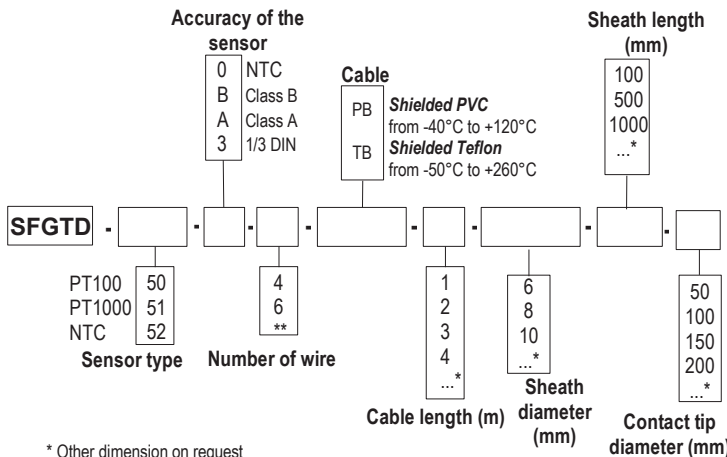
Accuracy of the sensor

| | |
|---|---|
| 0 | NTC |
| B | Class B |
| A | Class A |
| 3 | 1/3 DIN |

Cable

| | |
|---|---|
| PB | **Shielded PVC** from -40°C to +120°C |
| TB | **Shielded Teflon** from -50°C to +260°C |

Sheath length (mm)

100
500
1000
...*

SFGTD - - - - - - - -

| | |
|---|---|
| PT100 | 50 |
| PT1000 | 51 |
| NTC | 52 |

Sensor type

4
6
**

Number of wire

1
2
3
4
...*

Cable length (m)

6
8
10
...*

Sheath diameter (mm)

50
100
150
200
...*

Contact tip diameter (mm)

* Other dimension on request